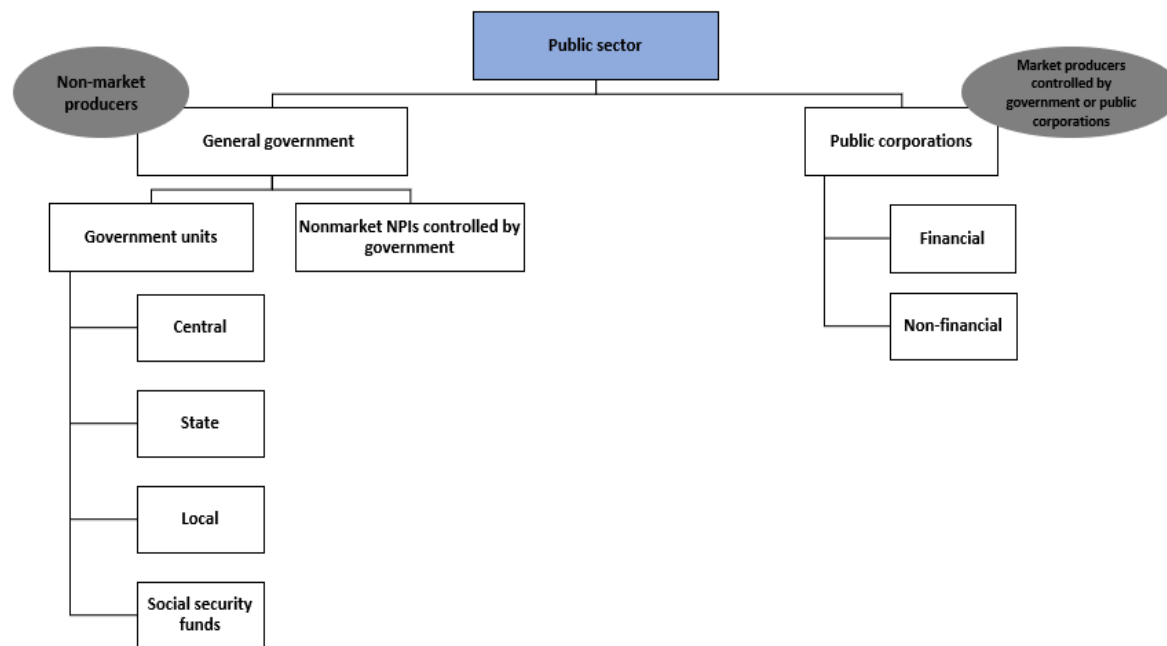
Public sector

Non-market producers

Market producers controlled by government or public corporations

General government

Public corporations

Government units

Nonmarket NPIs controlled by government

Financial

Non-financial

Central

State

Local

Social security funds